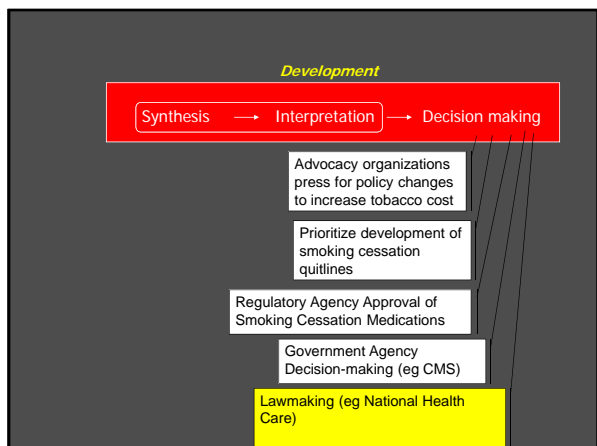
Development

Synthesis → Interpretation → Decision making

Advocacy organizations press for policy changes to increase tobacco cost

Prioritize development of smoking cessation quitlines

Regulatory Agency Approval of Smoking Cessation Medications

Government Agency Decision-making (eg CMS)

Lawmaking (eg National Health Care)